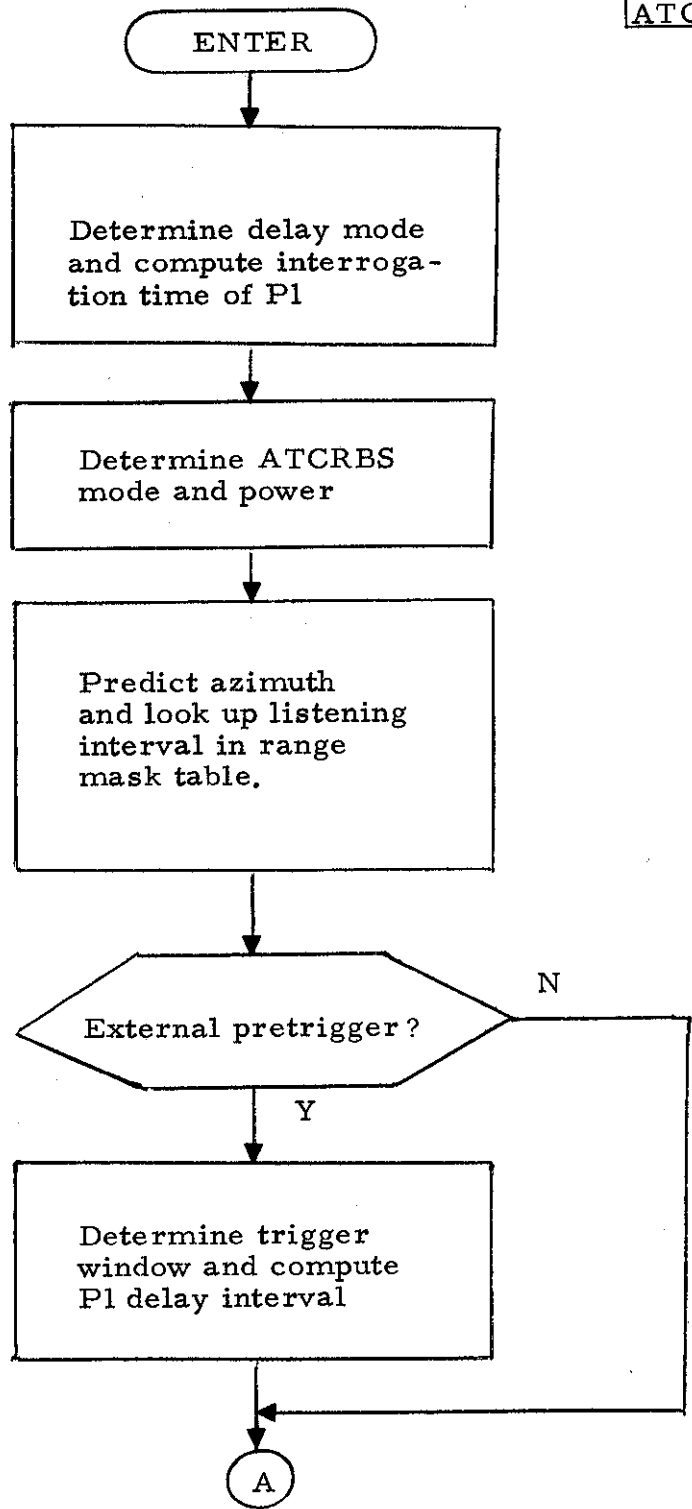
ATC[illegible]

ENTER

Determine delay mode and compute interrogation time of P1

Determine ATCRBS mode and power

Predict azimuth and look up listening interval in range mask table.

External pretrigger?

N

Y

Determine trigger window and compute P1 delay interval

A